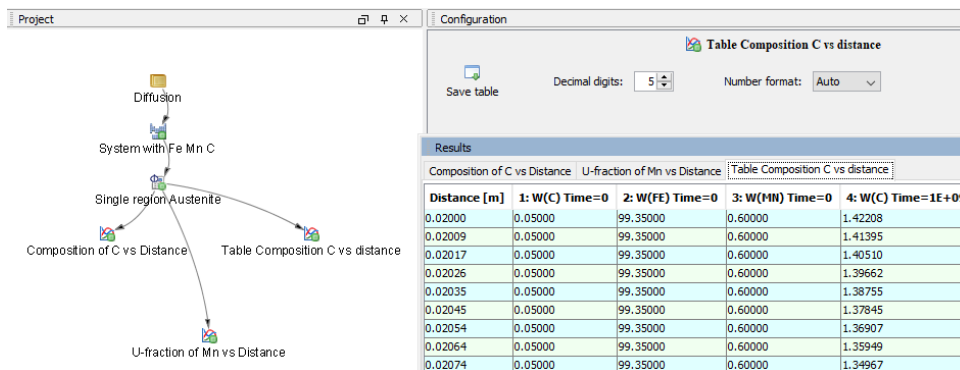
Project

Diffusion

System with Fe Mn C

Single region Austenite

Composition of C vs Distance

Table Composition C vs distance

U-fraction of Mn vs Distance

Configuration

Table Composition C vs distance

Save table

Decimal digits: 5

Number format: Auto

Results

Composition of C vs Distance | U-fraction of Mn vs Distance | Table Composition C vs distance

| Distance [m] | 1: W(C) Time=0 | 2: W(FE) Time=0 | 3: W(MN) Time=0 | 4: W(C) Time=1E+0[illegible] |
|---|---|---|---|---|
| 0.02000 | 0.05000 | 99.35000 | 0.60000 | 1.42208 |
| 0.02009 | 0.05000 | 99.35000 | 0.60000 | 1.41395 |
| 0.02017 | 0.05000 | 99.35000 | 0.60000 | 1.40510 |
| 0.02026 | 0.05000 | 99.35000 | 0.60000 | 1.39662 |
| 0.02035 | 0.05000 | 99.35000 | 0.60000 | 1.38755 |
| 0.02045 | 0.05000 | 99.35000 | 0.60000 | 1.37845 |
| 0.02054 | 0.05000 | 99.35000 | 0.60000 | 1.36907 |
| 0.02064 | 0.05000 | 99.35000 | 0.60000 | 1.35949 |
| 0.02074 | 0.05000 | 99.35000 | 0.60000 | 1.34967 |